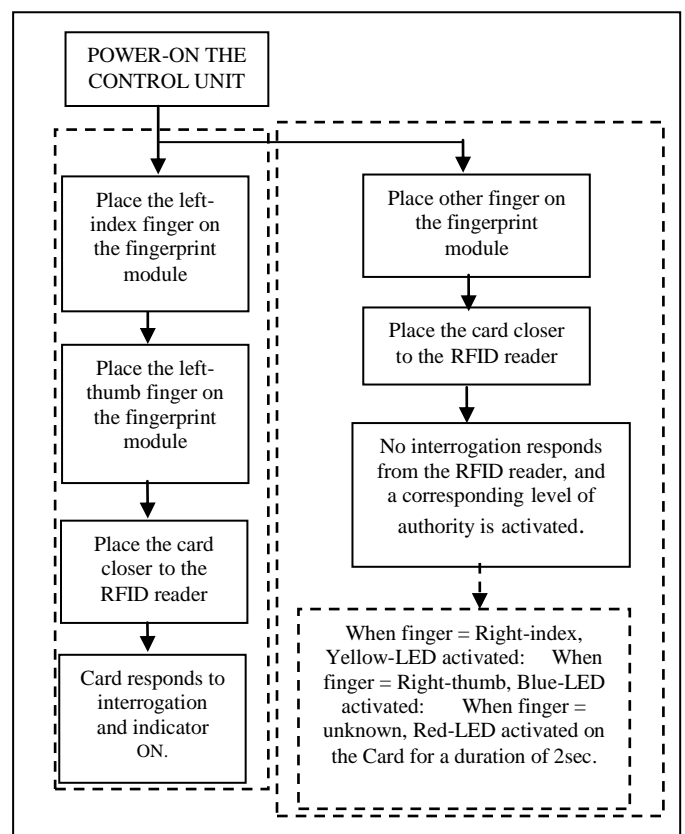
POWER-ON THE CONTROL UNIT

Place the left-index finger on the fingerprint module

Place the left-thumb finger on the fingerprint module

Place the card closer to the RFID reader

Card responds to interrogation and indicator ON.

Place other finger on the fingerprint module

Place the card closer to the RFID reader

No interrogation responds from the RFID reader, and a corresponding level of authority is activated.

When finger = Right-index, Yellow-LED activated: When finger = Right-thumb, Blue-LED activated: When finger = unknown, Red-LED activated on the Card for a duration of 2sec.